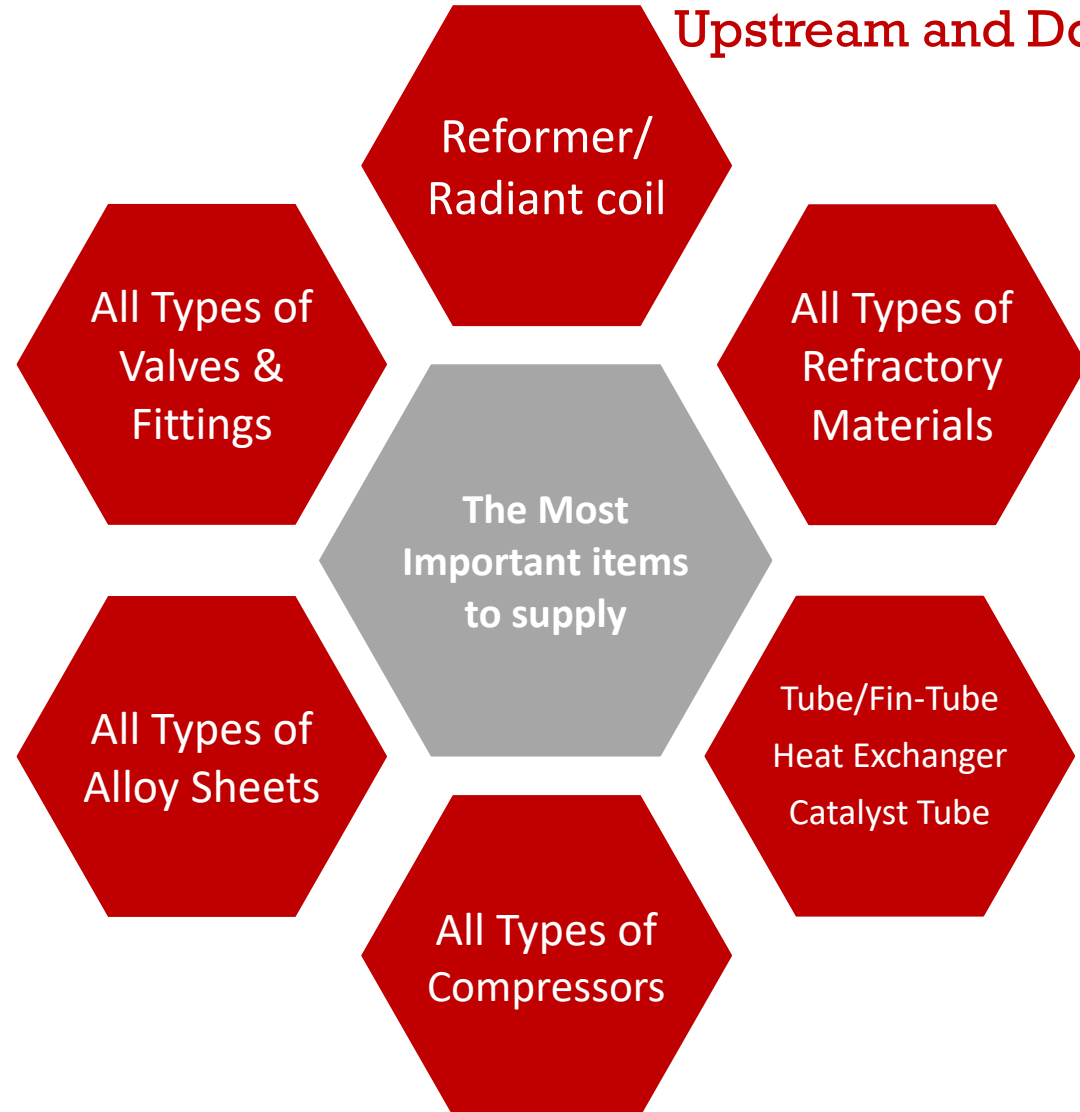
Upstream and Do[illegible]

Reformer/
Radiant coil

All Types of
Valves &
Fittings

All Types of
Refractory
Materials

The Most
Important items
to supply

All Types of
Alloy Sheets

Tube/Fin-Tube
Heat Exchanger
Catalyst Tube

All Types of
Compressors